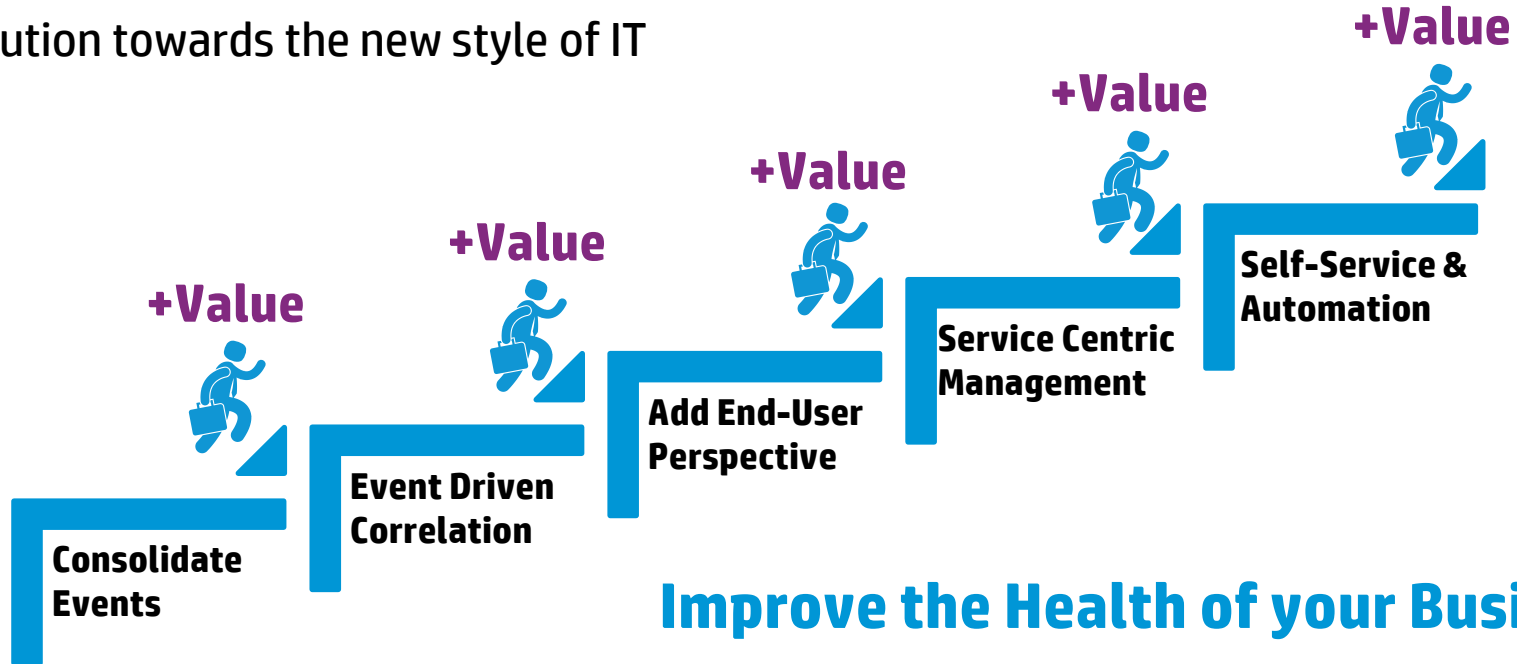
ution towards the new style of IT

+Value

+Value

+Value

+Value

+Value

Consolidate Events

Event Driven Correlation

Add End-User Perspective

Service Centric Management

Self-Service & Automation

Improve the Health of your Busi